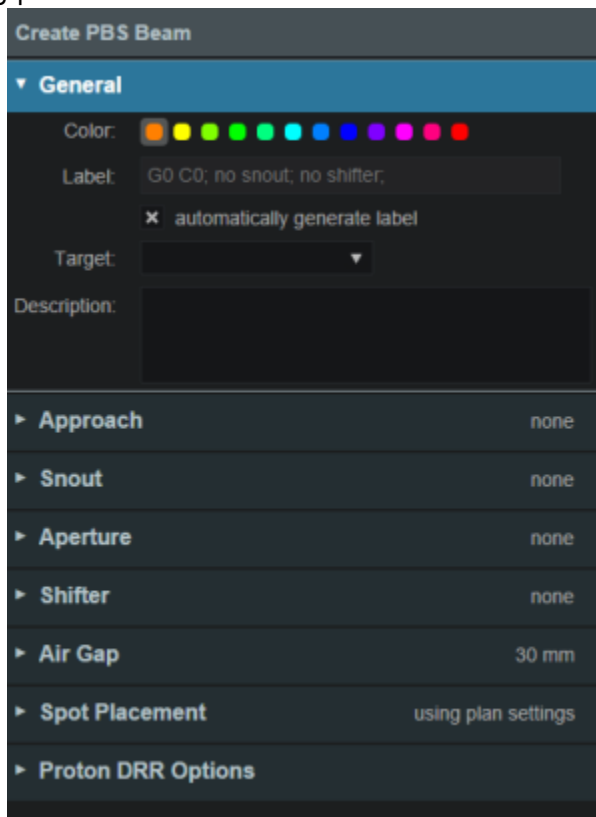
Create PBS Beam

▾ General

Color:

Label: G0 C0; no snout; no shifter;

× automatically generate label

Target: ▾

Description:

▸ Approach none

▸ Snout none

▸ Aperture none

▸ Shifter none

▸ Air Gap 30 mm

▸ Spot Placement using plan settings

▸ Proton DRR Options